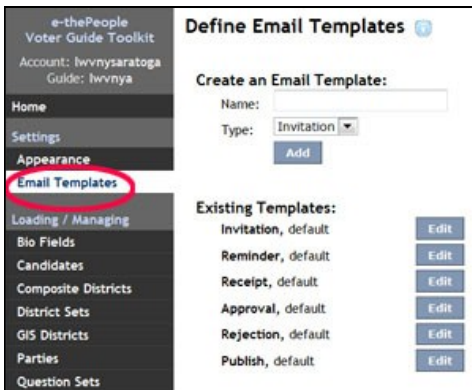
e-thePeople
Voter Guide Toolkit

Account: lwvnysaratoga
Guide: lwvnya

Home

Settings

Appearance

Email Templates

Loading / Managing

Bio Fields

Candidates

Composite Districts

District Sets

GIS Districts

Parties

Question Sets

Define Email Templates

Create an Email Template:

Name:

Type: Invitation

Add

Existing Templates:

Invitation, default Edit

Reminder, default Edit

Receipt, default Edit

Approval, default Edit

Rejection, default Edit

Publish, default Edit